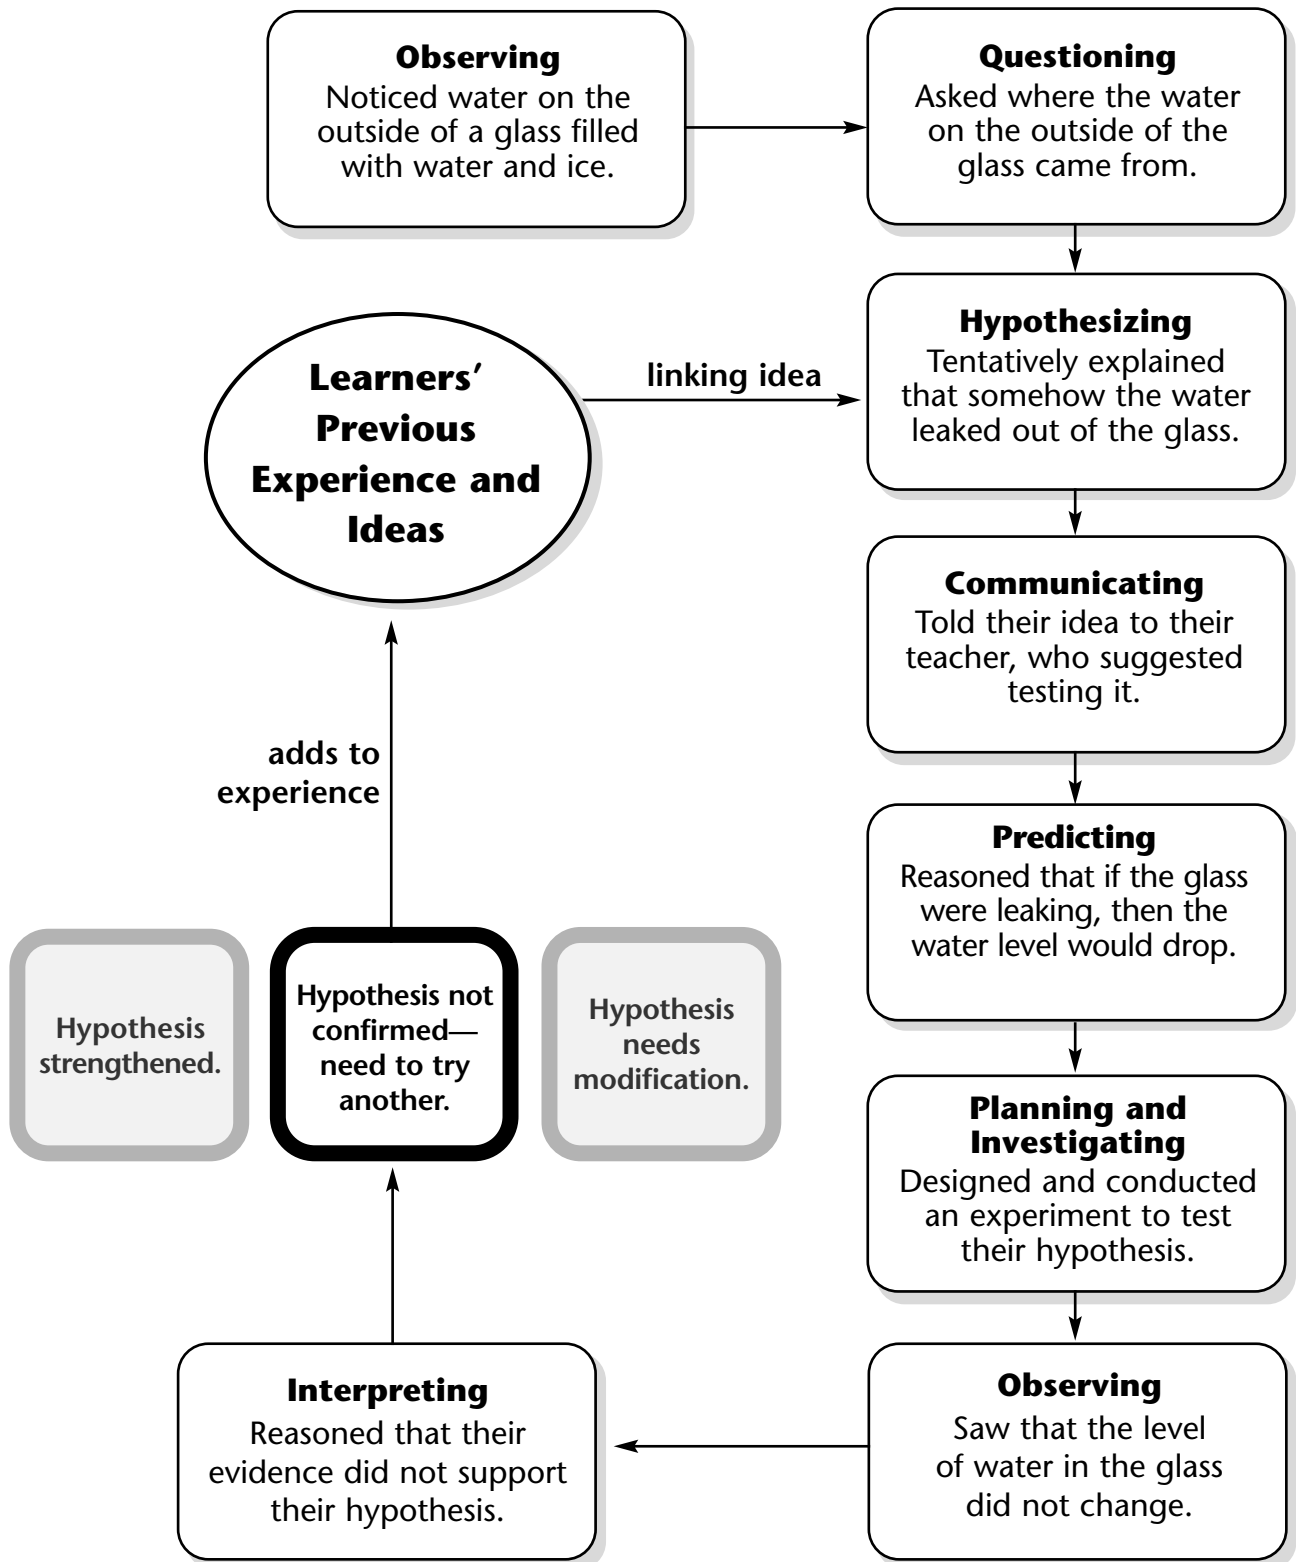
**Observing**
Noticed water on the outside of a glass filled with water and ice.

**Questioning**
Asked where the water on the outside of the glass came from.

**Learners' Previous Experience and Ideas**

linking idea

**Hypothesizing**
Tentatively explained that somehow the water leaked out of the glass.

**Communicating**
Told their idea to their teacher, who suggested testing it.

adds to experience

**Predicting**
Reasoned that if the glass were leaking, then the water level would drop.

Hypothesis strengthened.

**Hypothesis not confirmed—need to try another.**

Hypothesis needs modification.

**Planning and Investigating**
Designed and conducted an experiment to test their hypothesis.

**Interpreting**
Reasoned that their evidence did not support their hypothesis.

**Observing**
Saw that the level of water in the glass did not change.